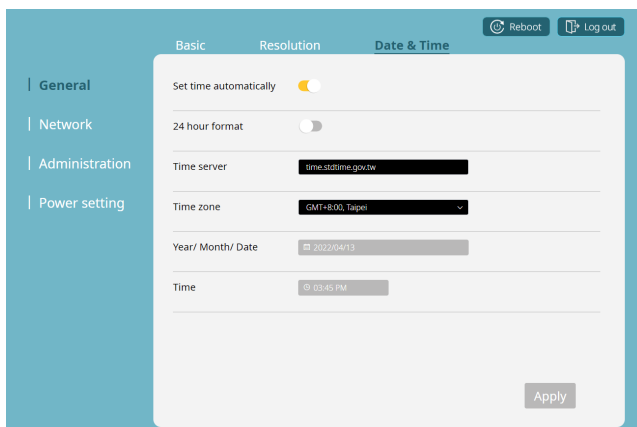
Reboot
Log out

Basic
Resolution
Date & Time

| General
| Network
| Administration
| Power setting

Set time automatically

24 hour format

Time server
time.stdtime.gov.tw

Time zone
GMT+8:00, Taipei

Year/ Month/ Date
2022/04/13

Time
03:45 PM

Apply